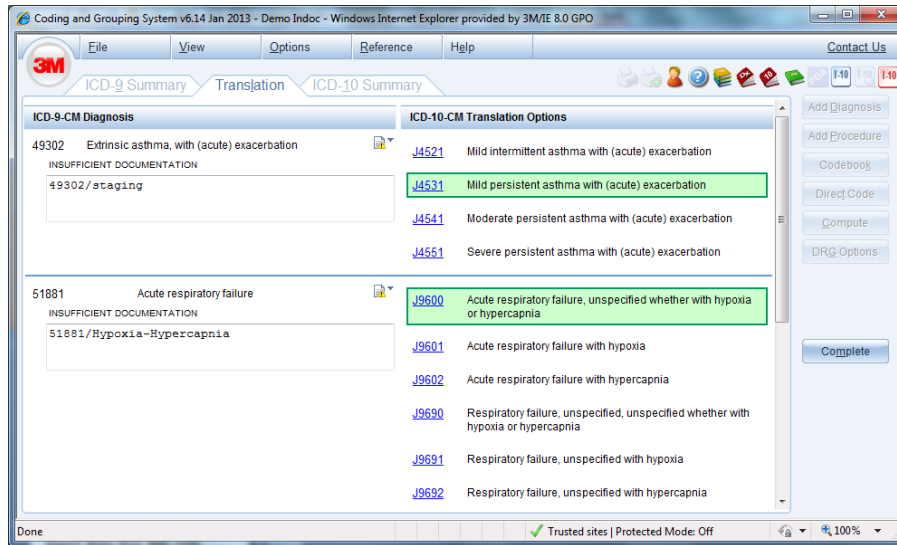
Coding and Grouping System v6.14 Jan 2013 - Demo Indoc - Windows Internet Explorer provided by 3M/IE 8.0 GPO

File View Options Reference Help Contact Us

3M

ICD-9 Summary Translation ICD-10 Summary

I-10 I-10 I-10

ICD-9-CM Diagnosis

49302 Extrinsic asthma, with (acute) exacerbation
INSUFFICIENT DOCUMENTATION
49302/staging

51881 Acute respiratory failure
INSUFFICIENT DOCUMENTATION
51881/Hypoxia-Hypercapnia

ICD-10-CM Translation Options

J4521 Mild intermittent asthma with (acute) exacerbation
J4531 Mild persistent asthma with (acute) exacerbation
J4541 Moderate persistent asthma with (acute) exacerbation
J4551 Severe persistent asthma with (acute) exacerbation

J9600 Acute respiratory failure, unspecified whether with hypoxia or hypercapnia
J9601 Acute respiratory failure with hypoxia
J9602 Acute respiratory failure with hypercapnia
J9690 Respiratory failure, unspecified, unspecified whether with hypoxia or hypercapnia
J9691 Respiratory failure, unspecified with hypoxia
J9692 Respiratory failure, unspecified with hypercapnia

Add Diagnosis
Add Procedure
Codebook
Direct Code
Compute
DRG Options

Complete

Done Trusted sites | Protected Mode: Off 100%